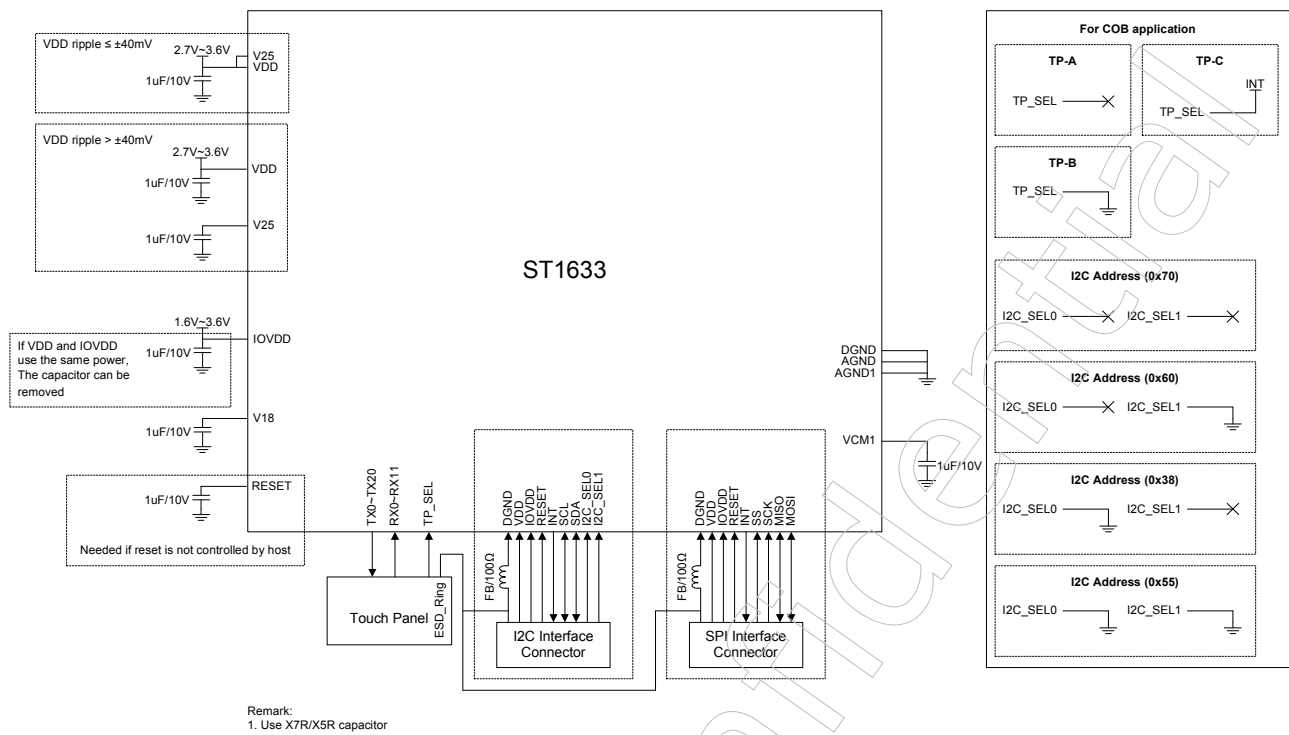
VDD ripple ≤ ±40mV
2.7V~3.6V
V25
VDD
1uF/10V

VDD ripple > ±40mV
2.7V~3.6V
VDD
1uF/10V
V25
1uF/10V

ST1633

1.6V~3.6V
IOVDD
If VDD and IOVDD use the same power, The capacitor can be removed
1uF/10V

V18
1uF/10V

RESET
1uF/10V
Needed if reset is not controlled by host

TX0~TX20
RX0~RX11
TP_SEL

DGND
VDD
IOVDD
RESET
INT
SCL
SDA
I2C_SEL0
I2C_SEL1

DGND
VDD
IOVDD
RESET
INT
SS
SCK
MISO
MOSI

DGND
AGND
AGND1

VCM1
1uF/10V

FB/100Ω
FB/100Ω
Touch Panel
ESD_Ring
I2C Interface Connector
SPI Interface Connector

Remark:
1. Use X7R/X5R capacitor

For COB application
TP-A
TP_SEL
TP-C
INT
TP_SEL
TP-B
TP_SEL

I2C Address (0x70)
I2C_SEL0
I2C_SEL1

I2C Address (0x60)
I2C_SEL0
I2C_SEL1

I2C Address (0x38)
I2C_SEL0
I2C_SEL1

I2C Address (0x55)
I2C_SEL0
I2C_SEL1

Confidential